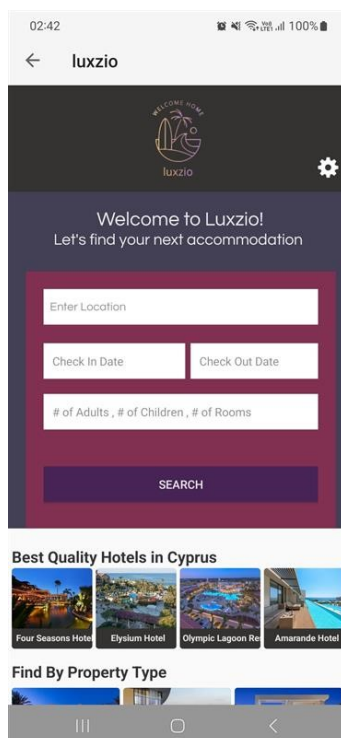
02:42

100%

luxzio

WELCOME HOME

luxzio

Welcome to Luxzio!
Let's find your next accommodation

Enter Location

Check In Date

Check Out Date

# of Adults , # of Children , # of Rooms

SEARCH

Best Quality Hotels in Cyprus

Four Seasons Hotel

Elysium Hotel

Olympic Lagoon Re

Amarande Hotel

Find By Property Type